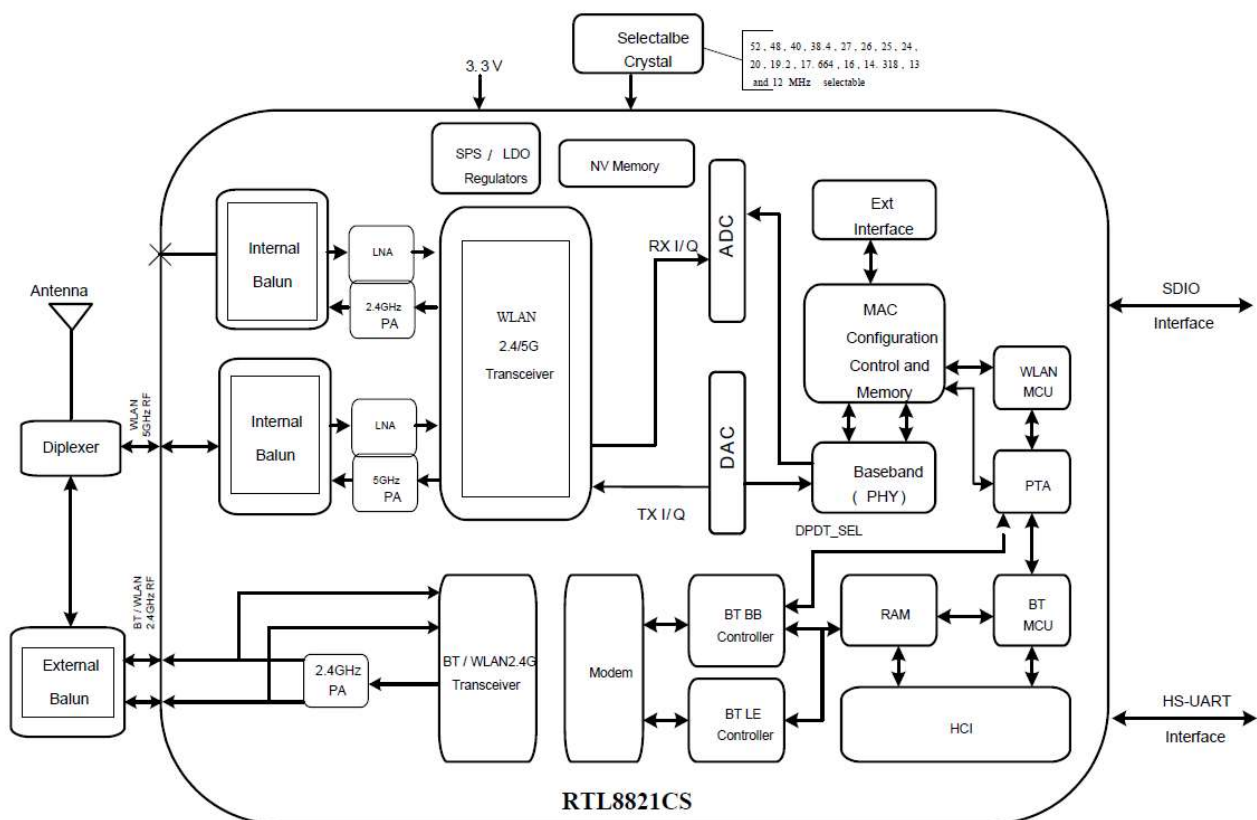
Selectalbe Crystal

52, 48, 40, 38.4, 27, 26, 25, 24, 20, 19.2, 17.664, 16, 14.318, 13 and 12 MHz selectable

3.3V

SPS / LDO Regulators

NV Memory

Internal Balun

LNA

2.4GHz PA

WLAN 2.4/5G Transceiver

RX I/Q

ADC

Ext Interface

SDIO Interface

Antenna

MAC Configuration Control and Memory

WLAN MCU

WLAN 5GHz RF

Diplexer

Internal Balun

LNA

5GHz PA

DAC

Baseband (PHY)

PTA

TX I/Q

DPDT_SEL

BT / WLAN 2.4GHz RF

External Balun

2.4GHz PA

BT / WLAN2.4G Transceiver

Modem

BT BB Controller

RAM

BT MCU

BT LE Controller

HCI

HS-UART Interface

RTL8821CS